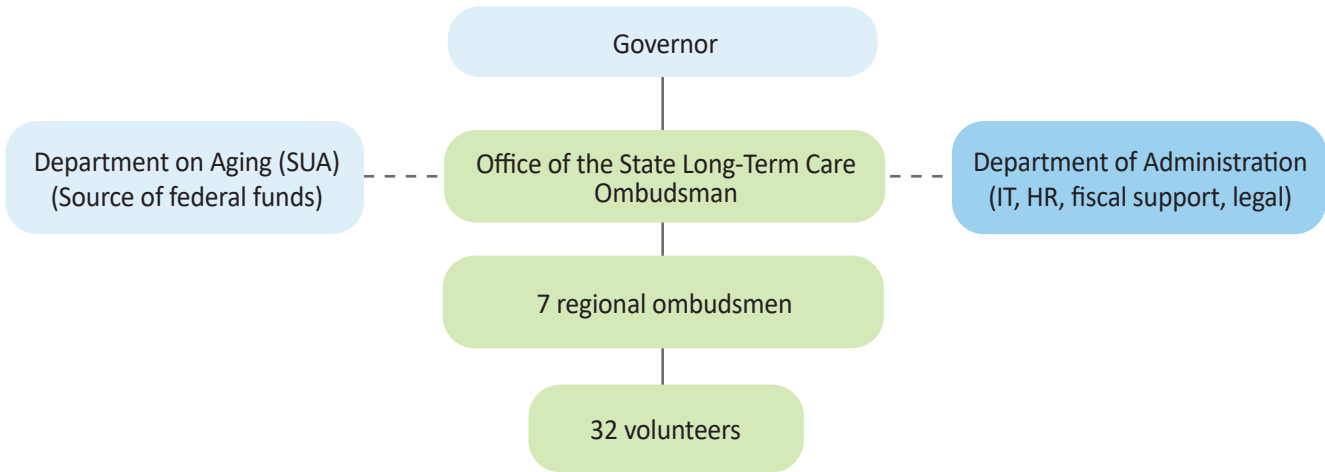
Governor

Department on Aging (SUA)
(Source of federal funds)

Office of the State Long-Term Care Ombudsman

Department of Administration
(IT, HR, fiscal support, legal)

7 regional ombudsmen

32 volunteers